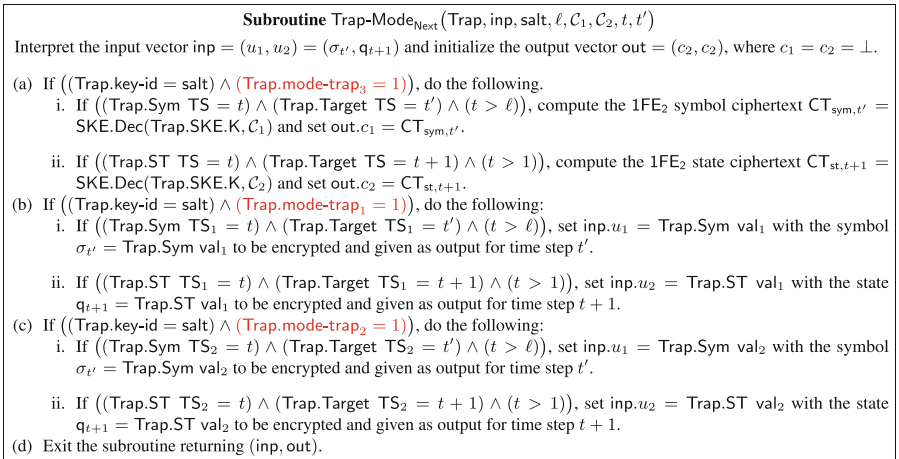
**Subroutine** $\mathsf{Trap\text{-}Mode}_{\mathsf{Next}}(\mathsf{Trap}, \mathsf{inp}, \mathsf{salt}, \ell, \mathcal{C}_1, \mathcal{C}_2, t, t')$

Interpret the input vector $\mathsf{inp} = (u_1, u_2) = (\sigma_{t'}, \mathsf{q}_{t+1})$ and initialize the output vector $\mathsf{out} = (c_2, c_2)$, where $c_1 = c_2 = \perp$.

(a) If $((\mathsf{Trap.key\text{-}id} = \mathsf{salt}) \wedge (\mathsf{Trap.mode\text{-}trap}_3 = 1))$, do the following.

i. If $((\mathsf{Trap.Sym\ TS} = t) \wedge (\mathsf{Trap.Target\ TS} = t') \wedge (t > \ell))$, compute the $1\mathsf{FE}_2$ symbol ciphertext $\mathsf{CT}_{\mathsf{sym},t'} = \mathsf{SKE.Dec}(\mathsf{Trap.SKE.K}, \mathcal{C}_1)$ and set $\mathsf{out}.c_1 = \mathsf{CT}_{\mathsf{sym},t'}$.

ii. If $((\mathsf{Trap.ST\ TS} = t) \wedge (\mathsf{Trap.Target\ TS} = t+1) \wedge (t > 1))$, compute the $1\mathsf{FE}_2$ state ciphertext $\mathsf{CT}_{\mathsf{st},t+1} = \mathsf{SKE.Dec}(\mathsf{Trap.SKE.K}, \mathcal{C}_2)$ and set $\mathsf{out}.c_2 = \mathsf{CT}_{\mathsf{st},t+1}$.

(b) If $((\mathsf{Trap.key\text{-}id} = \mathsf{salt}) \wedge (\mathsf{Trap.mode\text{-}trap}_1 = 1))$, do the following:

i. If $((\mathsf{Trap.Sym\ TS}_1 = t) \wedge (\mathsf{Trap.Target\ TS}_1 = t') \wedge (t > \ell))$, set $\mathsf{inp}.u_1 = \mathsf{Trap.Sym\ val}_1$ with the symbol $\sigma_{t'} = \mathsf{Trap.Sym\ val}_1$ to be encrypted and given as output for time step $t'$.

ii. If $((\mathsf{Trap.ST\ TS}_1 = t) \wedge (\mathsf{Trap.Target\ TS}_1 = t+1) \wedge (t > 1))$, set $\mathsf{inp}.u_2 = \mathsf{Trap.ST\ val}_1$ with the state $\mathsf{q}_{t+1} = \mathsf{Trap.ST\ val}_1$ to be encrypted and given as output for time step $t+1$.

(c) If $((\mathsf{Trap.key\text{-}id} = \mathsf{salt}) \wedge (\mathsf{Trap.mode\text{-}trap}_2 = 1))$, do the following:

i. If $((\mathsf{Trap.Sym\ TS}_2 = t) \wedge (\mathsf{Trap.Target\ TS}_2 = t') \wedge (t > \ell))$, set $\mathsf{inp}.u_1 = \mathsf{Trap.Sym\ val}_2$ with the symbol $\sigma_{t'} = \mathsf{Trap.Sym\ val}_2$ to be encrypted and given as output for time step $t'$.

ii. If $((\mathsf{Trap.ST\ TS}_2 = t) \wedge (\mathsf{Trap.Target\ TS}_2 = t+1) \wedge (t > 1))$, set $\mathsf{inp}.u_2 = \mathsf{Trap.ST\ val}_2$ with the state $\mathsf{q}_{t+1} = \mathsf{Trap.ST\ val}_2$ to be encrypted and given as output for time step $t+1$.

(d) Exit the subroutine returning $(\mathsf{inp}, \mathsf{out})$.